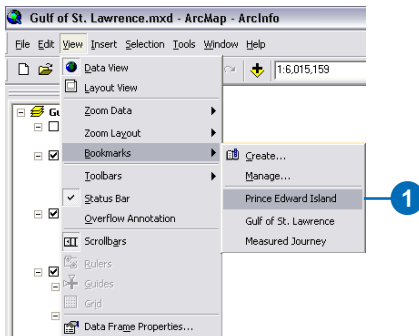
Gulf of St. Lawrence.mxd - ArcMap - ArcInfo

File Edit View Insert Selection Tools Window Help

1:6,015,159

Gu

Data View
Layout View
Zoom Data
Zoom Layout
Bookmarks
Toolbars
Status Bar
Overflow Annotation
Scrollbars
Rulers
Guides
Grid
Data Frame Properties...

Create...
Manage...
Prince Edward Island
Gulf of St. Lawrence
Measured Journey

1